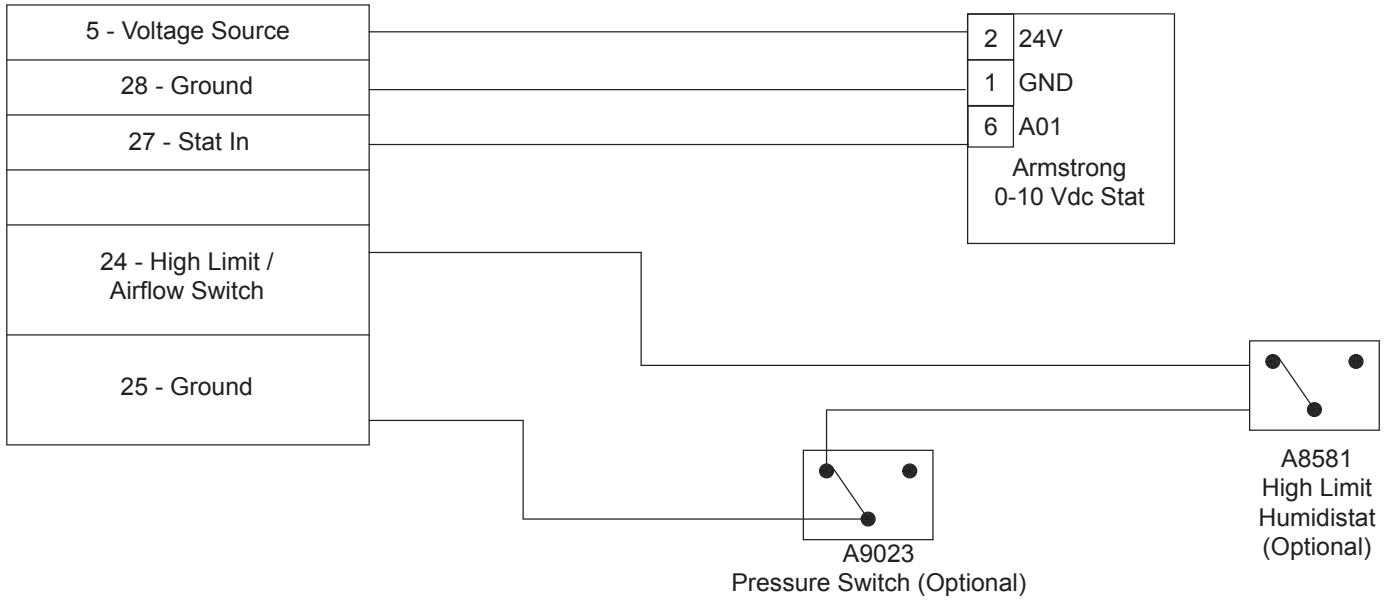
5 - Voltage Source

28 - Ground

27 - Stat In

24 - High Limit / Airflow Switch

25 - Ground

2 24V

1 GND

6 A01

Armstrong 0-10 Vdc Stat

A8581 High Limit Humidistat (Optional)

A9023 Pressure Switch (Optional)